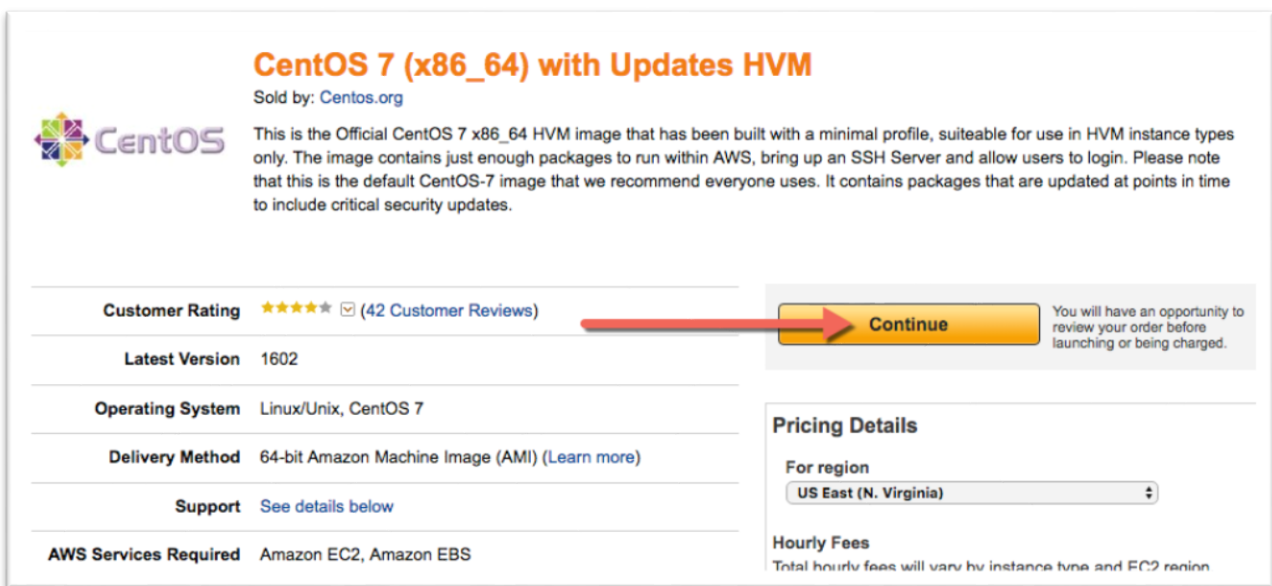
CentOS

CentOS 7 (x86_64) with Updates HVM

Sold by: Centos.org

This is the Official CentOS 7 x86_64 HVM image that has been built with a minimal profile, suiteable for use in HVM instance types only. The image contains just enough packages to run within AWS, bring up an SSH Server and allow users to login. Please note that this is the default CentOS-7 image that we recommend everyone uses. It contains packages that are updated at points in time to include critical security updates.

| | |
|---|---|
| Customer Rating | (42 Customer Reviews) |
| Latest Version | 1602 |
| Operating System | Linux/Unix, CentOS 7 |
| Delivery Method | 64-bit Amazon Machine Image (AMI) (Learn more) |
| Support | See details below |
| AWS Services Required | Amazon EC2, Amazon EBS |

Continue

You will have an opportunity to review your order before launching or being charged.

Pricing Details

For region

US East (N. Virginia)

Hourly Fees

Total hourly fees will vary by instance type and EC2 region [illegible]